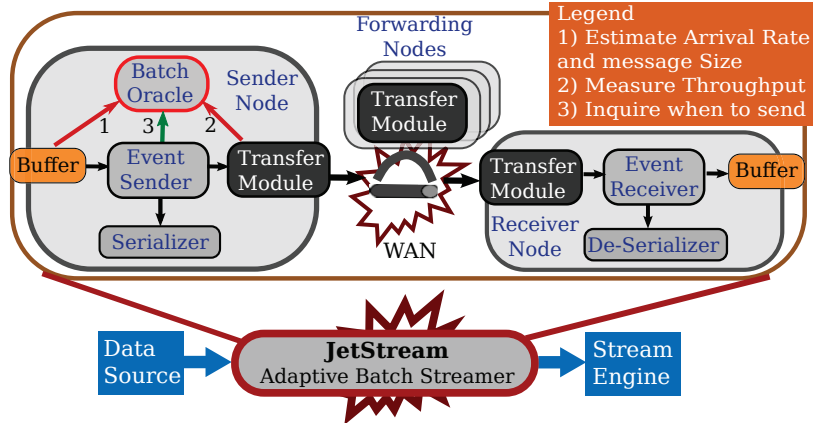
Legend
1) Estimate Arrival Rate and message Size
2) Measure Throughput
3) Inquire when to send

Forwarding Nodes

Batch Oracle

Sender Node

1 3 2

Buffer

Event Sender

Transfer Module

Transfer Module

Serializer

WAN

Transfer Module

Event Receiver

Buffer

Receiver Node

De-Serializer

Data Source

JetStream
Adaptive Batch Streamer

Stream Engine